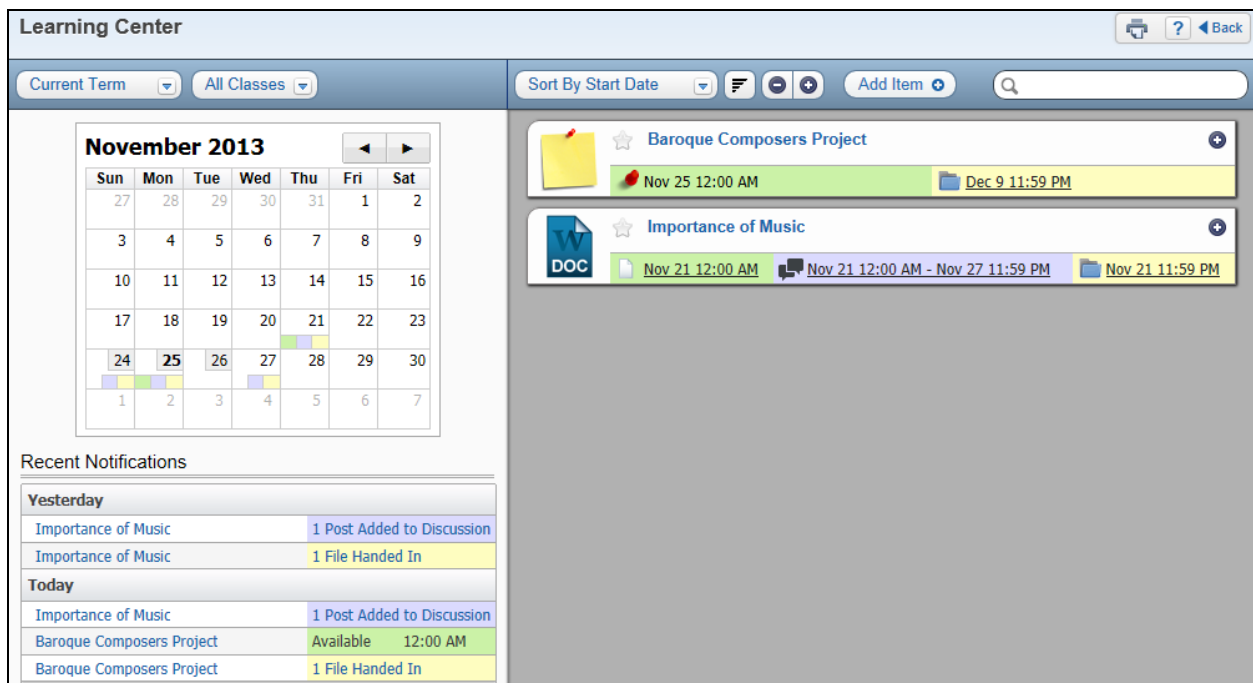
Learning Center

? Back

Current Term | All Classes

Sort By Start Date | Add Item

November 2013

| Sun | Mon | Tue | Wed | Thu | Fri | Sat |
|---|---|---|---|---|---|---|
| 27 | 28 | 29 | 30 | 31 | 1 | 2 |
| 3 | 4 | 5 | 6 | 7 | 8 | 9 |
| 10 | 11 | 12 | 13 | 14 | 15 | 16 |
| 17 | 18 | 19 | 20 | 21 | 22 | 23 |
| 24 | 25 | 26 | 27 | 28 | 29 | 30 |
| 1 | 2 | 3 | 4 | 5 | 6 | 7 |

Recent Notifications

| Yesterday | |
|---|---|
| Importance of Music | 1 Post Added to Discussion |
| Importance of Music | 1 File Handed In |
| **Today** | |
| Importance of Music | 1 Post Added to Discussion |
| Baroque Composers Project | Available 12:00 AM |
| Baroque Composers Project | 1 File Handed In |

Baroque Composers Project
Nov 25 12:00 AM | Dec 9 11:59 PM

DOC
Importance of Music
Nov 21 12:00 AM | Nov 21 12:00 AM - Nov 27 11:59 PM | Nov 21 11:59 PM